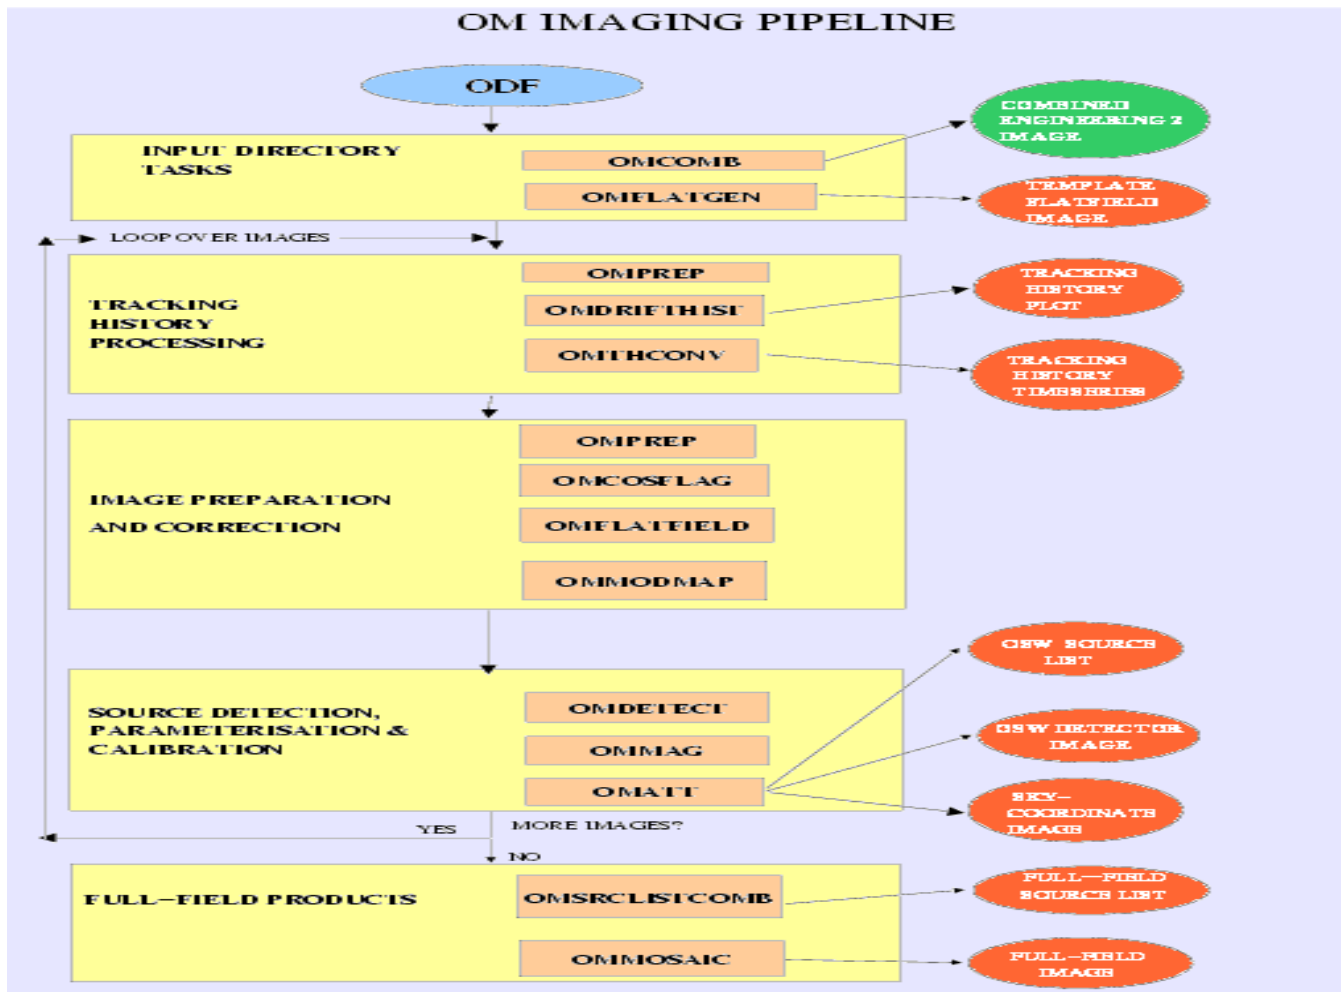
OM IMAGING PIPELINE

ODF

INPUT DIRECTORY TASKS

OMCOMB

OMFLATGEN

COMBINED ENGINEERING 2 IMAGE

TEMPLATE FLATFIELD IMAGE

LOOP OVER IMAGES

TRACKING HISTORY PROCESSING

OMPREP

OMDRIFTHIST

OMTHCONV

TRACKING HISTORY PLOT

TRACKING HISTORY TIMESERIES

IMAGE PREPARATION AND CORRECTION

OMPREP

OMCOSFLAG

OMFLATFIELD

OMMODMAP

SOURCE DETECTION, PARAMETERISATION & CALIBRATION

OMDETECT

OMMAG

OMATT

OSW SOURCE LIST

OSW DETECTOR IMAGE

SKY-COORDINATE IMAGE

YES

MORE IMAGES?

NO

FULL-FIELD PRODUCTS

OMSRCLISTCOMB

OMMOSAIC

FULL-FIELD SOURCE LIST

FULL-FIELD IMAGE